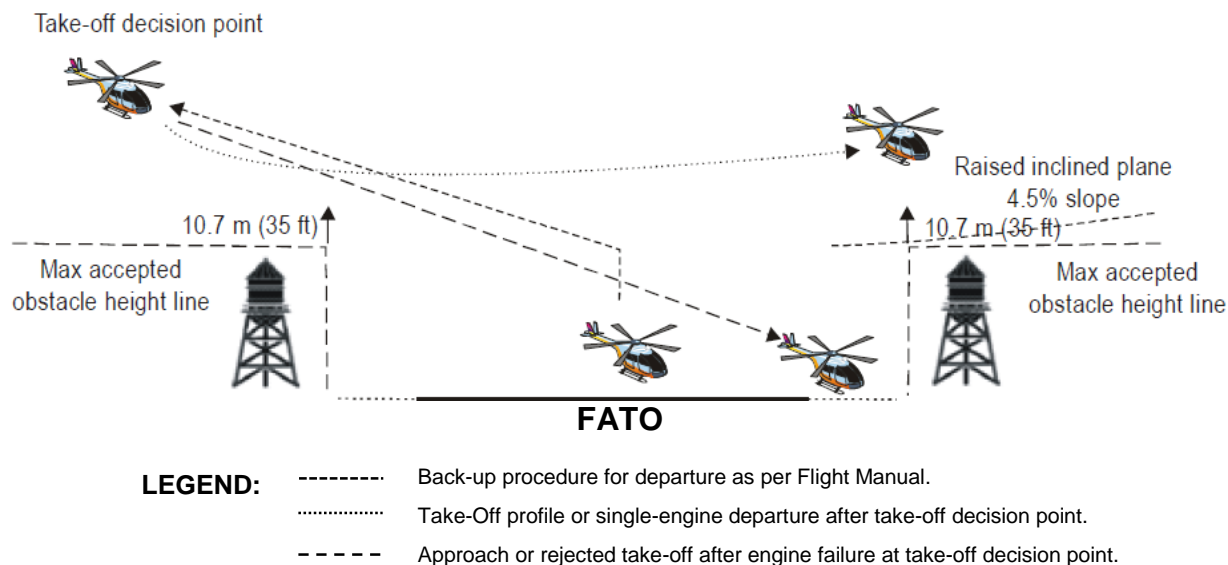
Take-off decision point

Raised inclined plane
4.5% slope

10.7 m (35 ft)

10.7 m (35 ft)

Max accepted
obstacle height line

Max accepted
obstacle height line

FATO

LEGEND:
Back-up procedure for departure as per Flight Manual.
Take-Off profile or single-engine departure after take-off decision point.
Approach or rejected take-off after engine failure at take-off decision point.